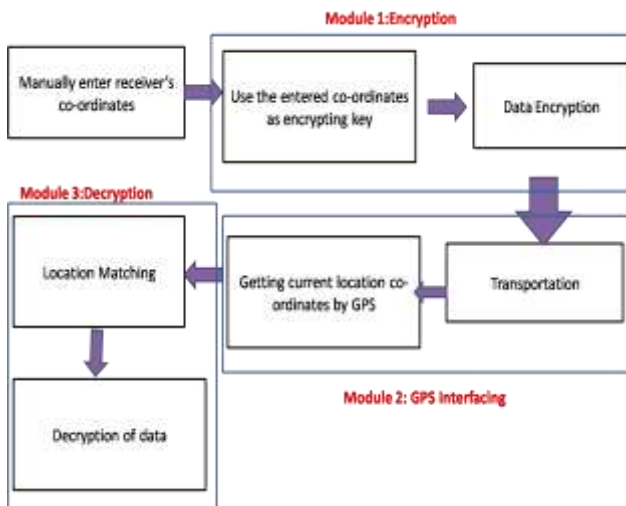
Module 1:Encryption

Manually enter receiver's co-ordinates

Use the entered co-ordinates as encrypting key

Data Encryption

Module 3:Decryption

Location Matching

Getting current location co-ordinates by GPS

Transportation

Module 2: GPS Interfacing

Decryption of data